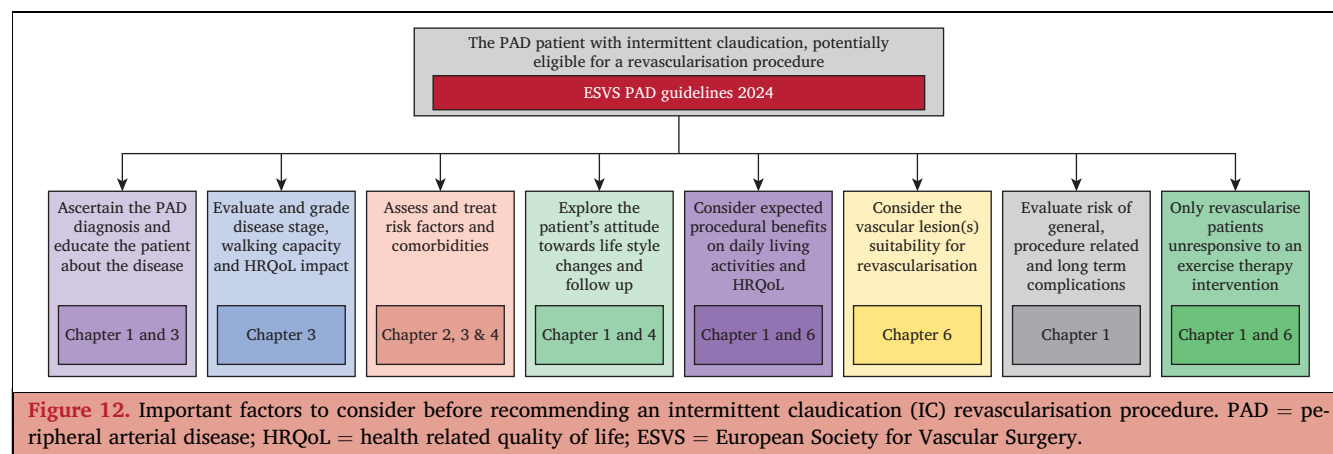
The PAD patient with intermittent claudication, potentially eligible for a revascularisation procedure

ESVS PAD guidelines 2024

Ascertain the PAD diagnosis and educate the patient about the disease

Chapter 1 and 3

Evaluate and grade disease stage, walking capacity and HRQoL impact

Chapter 3

Assess and treat risk factors and comorbidities

Chapter 2, 3 & 4

Explore the patient's attitude towards life style changes and follow up

Chapter 1 and 4

Consider expected procedural benefits on daily living activities and HRQoL

Chapter 1 and 6

Consider the vascular lesion(s) suitability for revascularisation

Chapter 6

Evaluate risk of general, procedure related and long term complications

Chapter 1

Only revascularise patients unresponsive to an exercise therapy intervention

Chapter 1 and 6

Figure 12. Important factors to consider before recommending an intermittent claudication (IC) revascularisation procedure. PAD = peripheral arterial disease; HRQoL = health related quality of life; ESVS = European Society for Vascular Surgery.